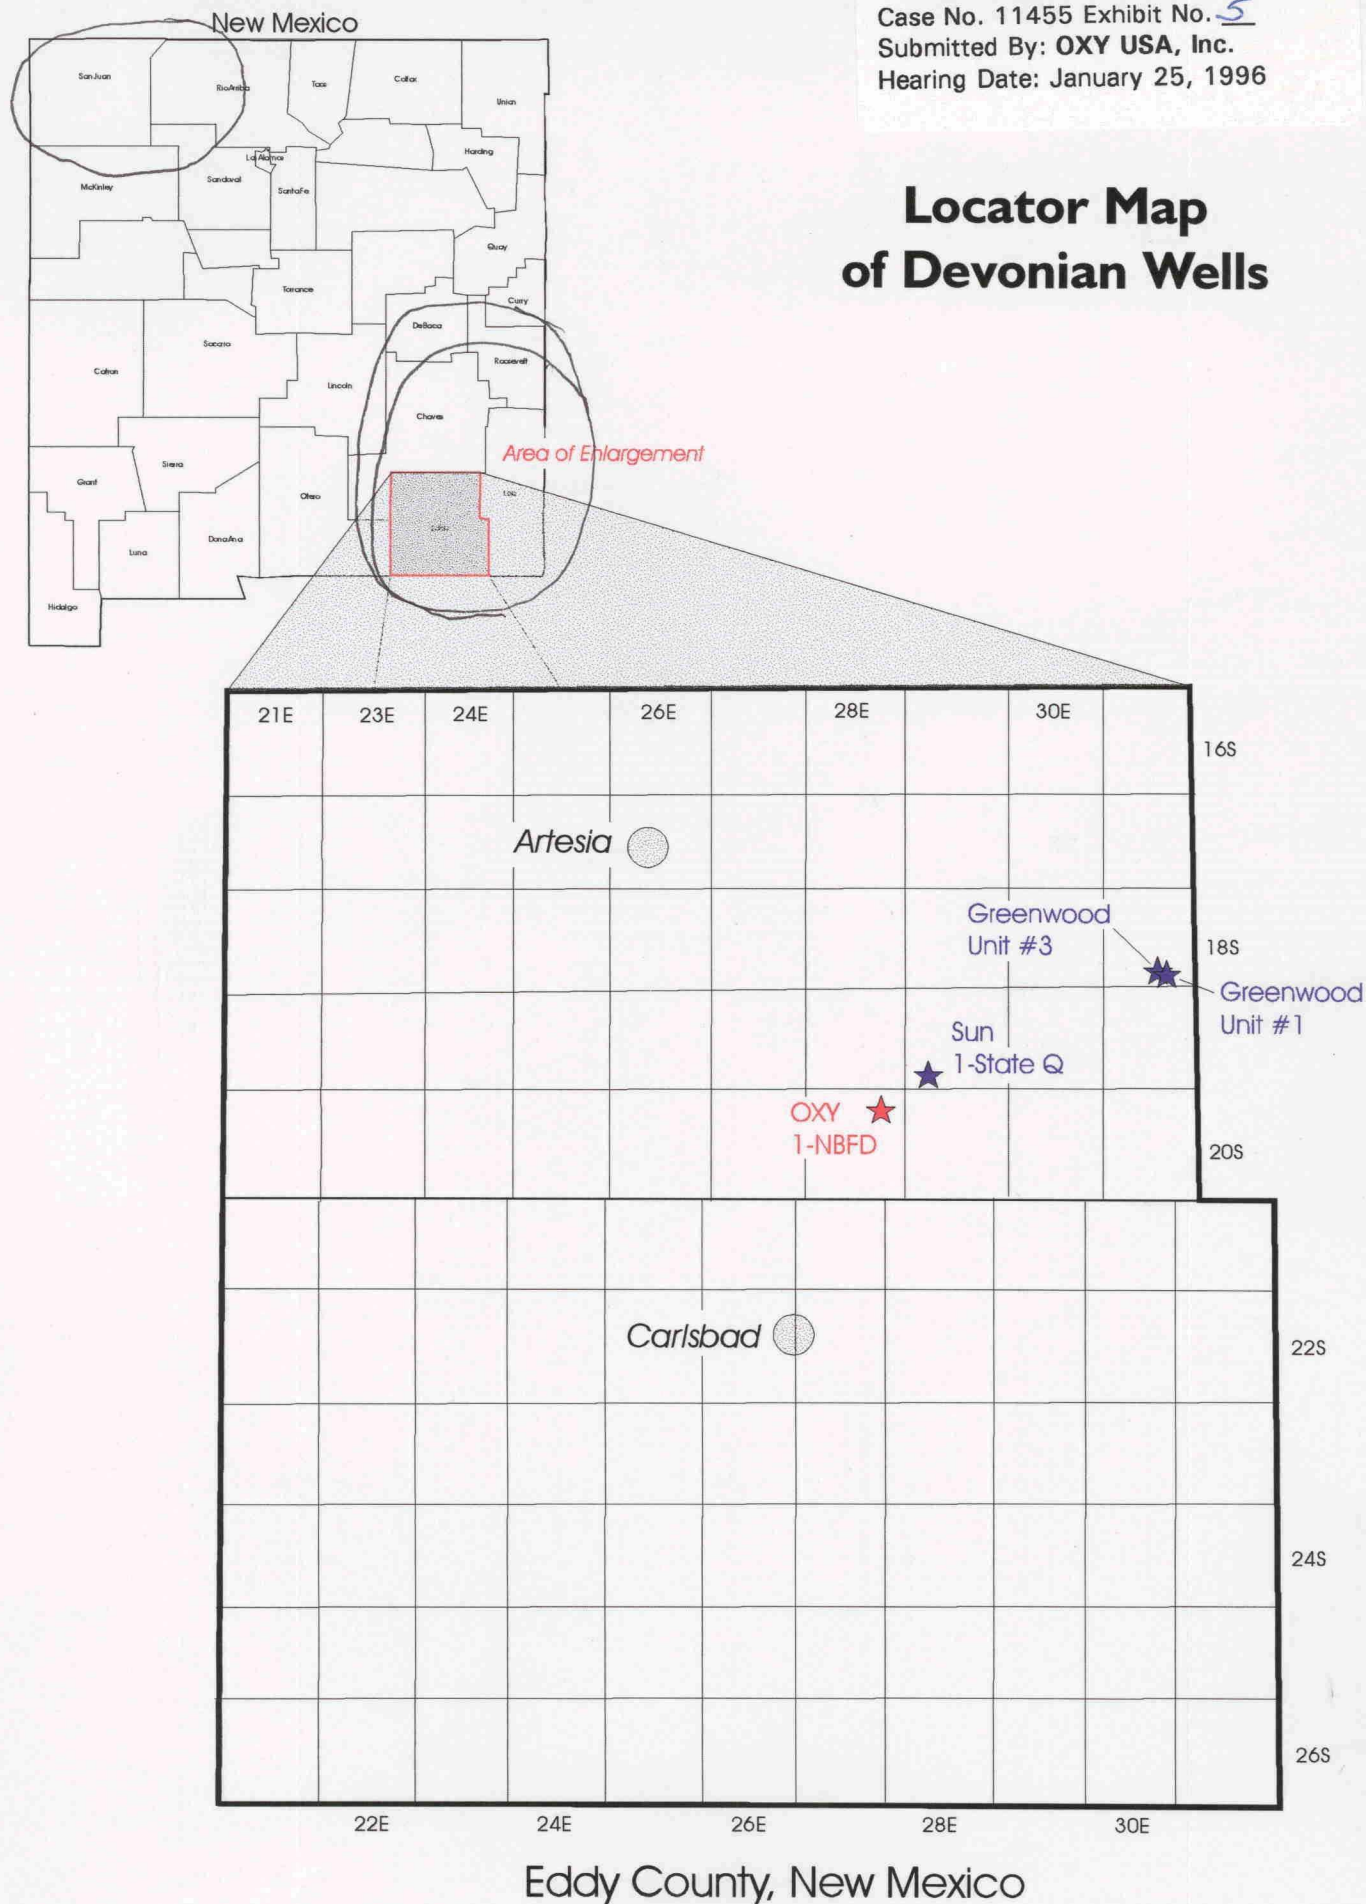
Case No. 11455 Exhibit No. 5
Submitted By: OXY USA, Inc.
Hearing Date: January 25, 1996

Locator Map of Devonian Wells

New Mexico

San Juan
Rio Arriba
Taos
Colfax
Union
Harding
Los Alamos
McKinley
Sandoval
Santa Fe
Quay
Torrance
Curry
DeBaca
Socorro
Catron
Roosevelt
Lincoln
Chaves
Sierra
Grant
Otero
Lea
Eddy
Luna
Dona Ana
Hidalgo

Area of Enlargement

21E 23E 24E 26E 28E 30E
16S
Artesia
Greenwood Unit #3
18S
Greenwood Unit #1
Sun 1-State Q
OXY 1-NBFD
20S
Carlsbad
22S
24S
26S
22E 24E 26E 28E 30E

Eddy County, New Mexico